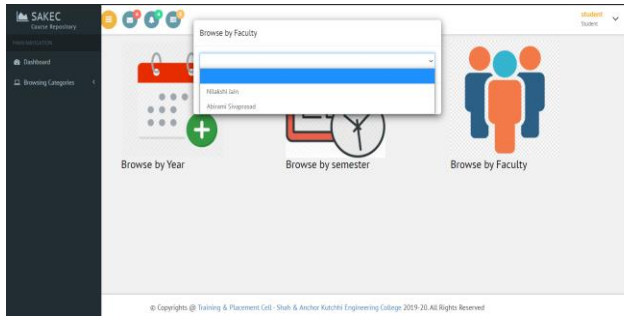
SAKEC
Course Repository

MAIN NAVIGATION

Dashboard

Browsing Categories

student
Student

Browse by Faculty

Nilakshi Jain
Abivarni Sivaprasad

Browse by Year

Browse by semester

Browse by Faculty

© Copyrights @ Training & Placement Cell - Shah & Anchor Kutchhi Engineering College 2019-20. All Rights Reserved